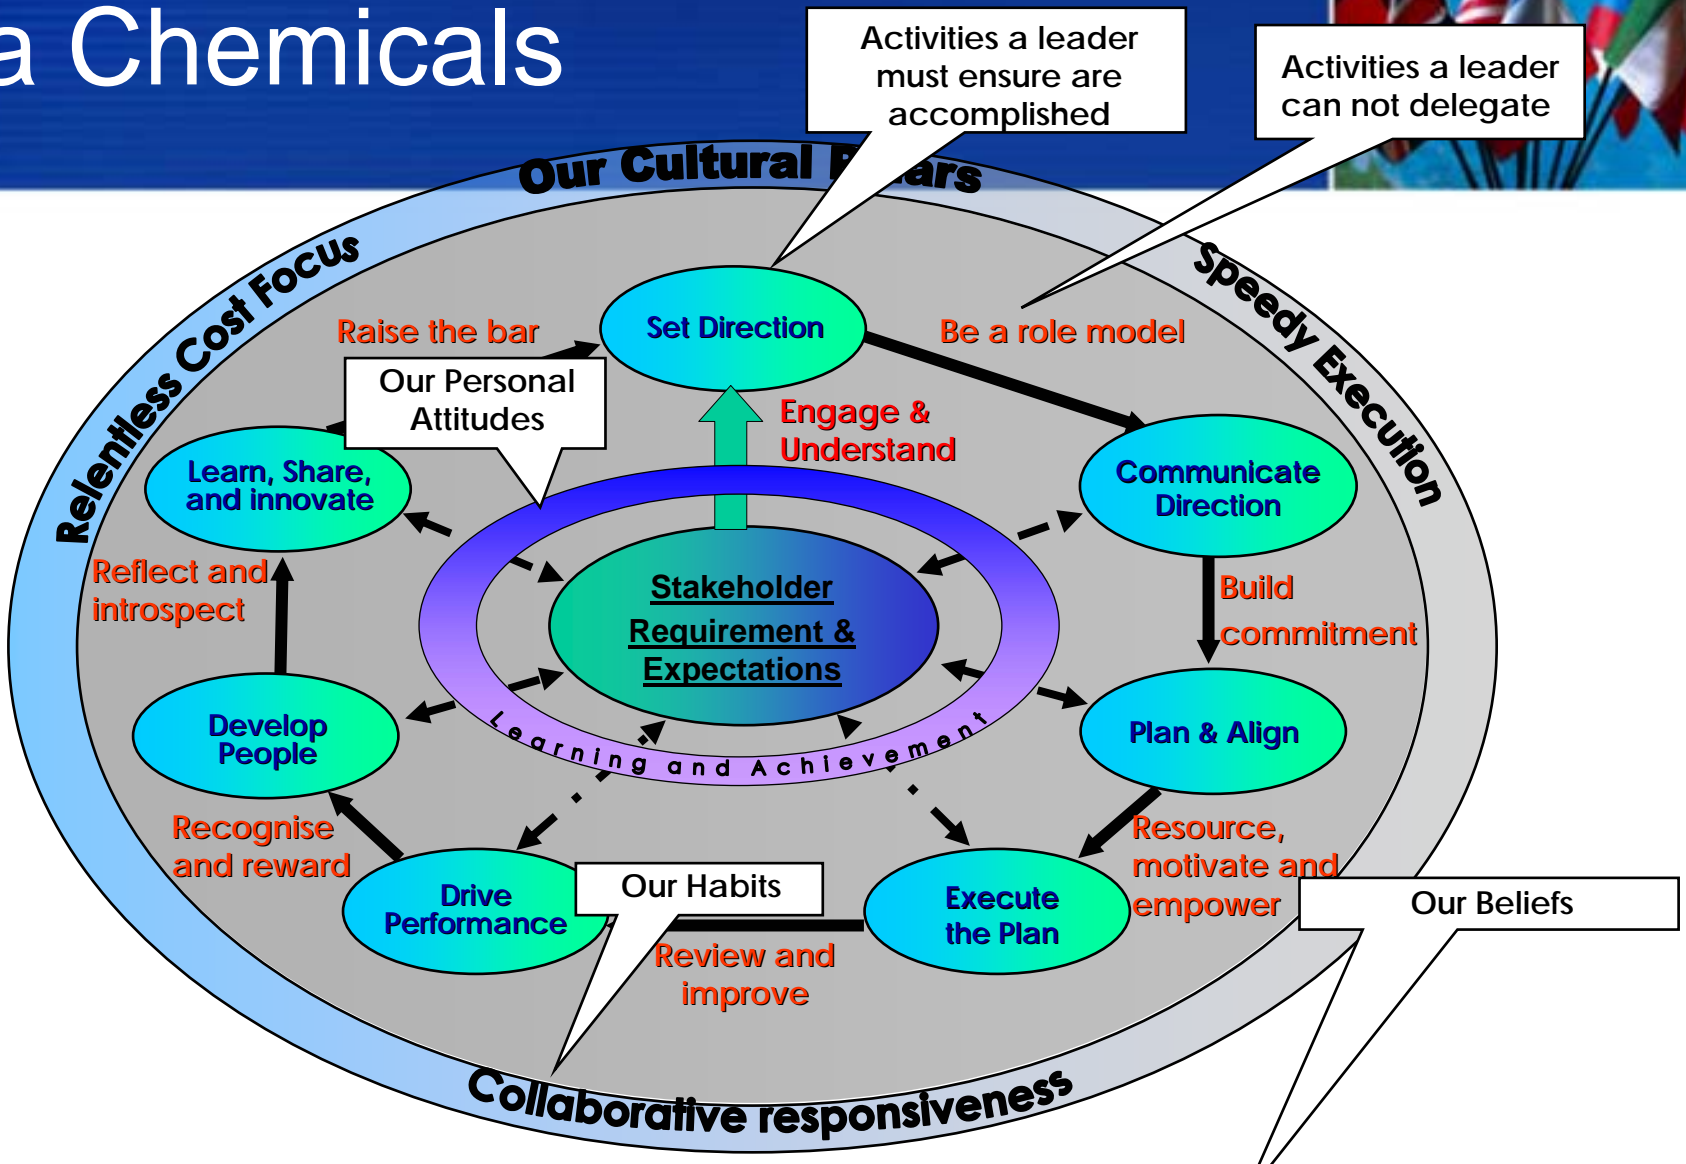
a Chemicals

Activities a leader must ensure are accomplished

Activities a leader can not delegate

Our Cultural P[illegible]ars

Relentless Cost Focus

Speedy Execution

Raise the bar

Set Direction

Be a role model

Our Personal Attitudes

Engage & Understand

Learn, Share, and innovate

Communicate Direction

Reflect and introspect

Stakeholder Requirement & Expectations

Build commitment

Develop People

Learning and Achievement

Plan & Align

Recognise and reward

Resource, motivate and empower

Drive Performance

Our Habits

Execute the Plan

Our Beliefs

Review and improve

Collaborative responsiveness